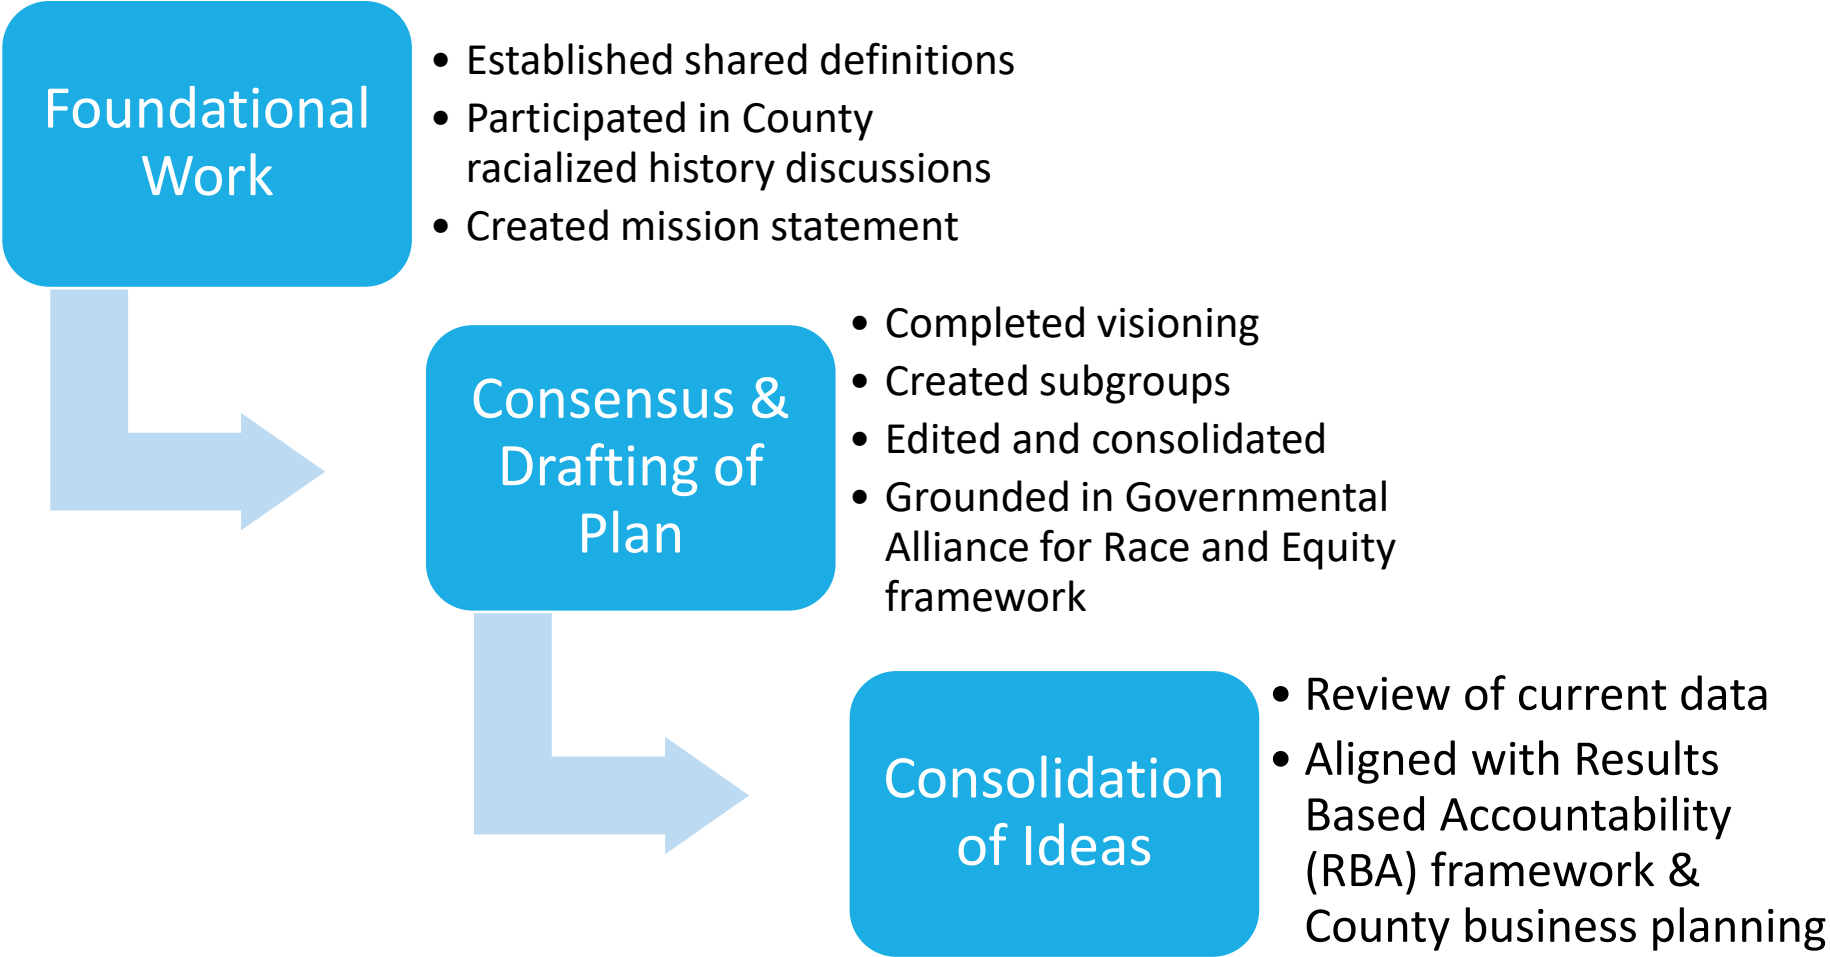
Foundational Work

- Established shared definitions
- Participated in County racialized history discussions
- Created mission statement

Consensus & Drafting of Plan

- Completed visioning
- Created subgroups
- Edited and consolidated
- Grounded in Governmental Alliance for Race and Equity framework

Consolidation of Ideas

- Review of current data
- Aligned with Results Based Accountability (RBA) framework & County business planning